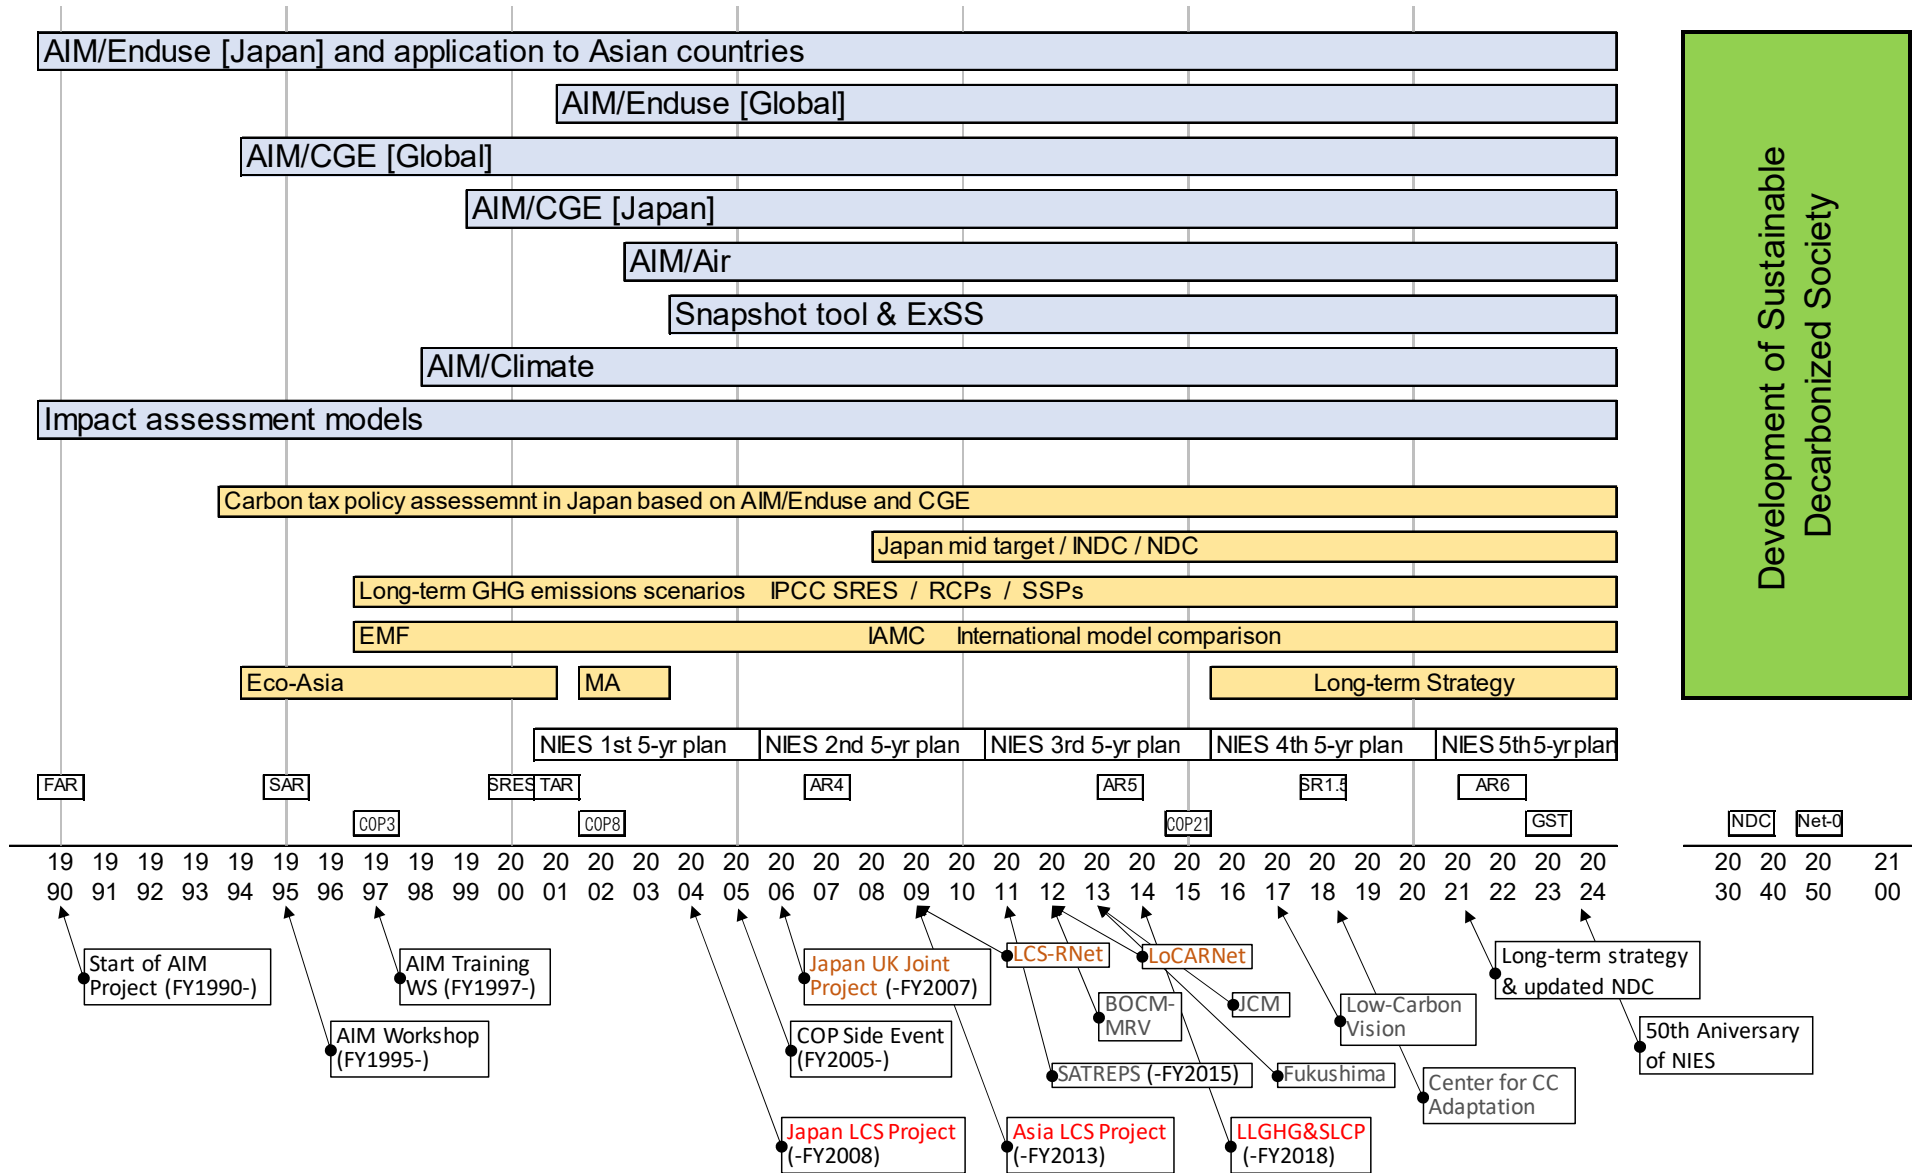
AIM/Enduse [Japan] and application to Asian countries

AIM/Enduse [Global]

AIM/CGE [Global]

AIM/CGE [Japan]

AIM/Air

Snapshot tool & ExSS

AIM/Climate

Impact assessment models

Carbon tax policy assessemnt in Japan based on AIM/Enduse and CGE

Japan mid target / INDC / NDC

Long-term GHG emissions scenarios IPCC SRES / RCPs / SSPs

EMF IAMC International model comparison

Eco-Asia

MA

Long-term Strategy

NIES 1st 5-yr plan

NIES 2nd 5-yr plan

NIES 3rd 5-yr plan

NIES 4th 5-yr plan

NIES 5th 5-yr plan

Development of Sustainable Decarbonized Society

FAR SAR SRES TAR AR4 AR5 SR1.5 AR6

COP3 COP8 COP21 GST NDC Net-0

1990 1991 1992 1993 1994 1995 1996 1997 1998 1999 2000 2001 2002 2003 2004 2005 2006 2007 2008 2009 2010 2011 2012 2013 2014 2015 2016 2017 2018 2019 2020 2021 2022 2023 2024 2030 2040 2050 2100

Start of AIM Project (FY1990-)

AIM Workshop (FY1995-)

AIM Training WS (FY1997-)

Japan UK Joint Project (-FY2007)

COP Side Event (FY2005-)

Japan LCS Project (-FY2008)

LCS-RNet

LoCARNet

BOCM-MRV

JCM

SATREPS (-FY2015)

Fukushima

Asia LCS Project (-FY2013)

LLGHG&SLCP (-FY2018)

Low-Carbon Vision

Center for CC Adaptation

Long-term strategy & updated NDC

50th Aniversary of NIES